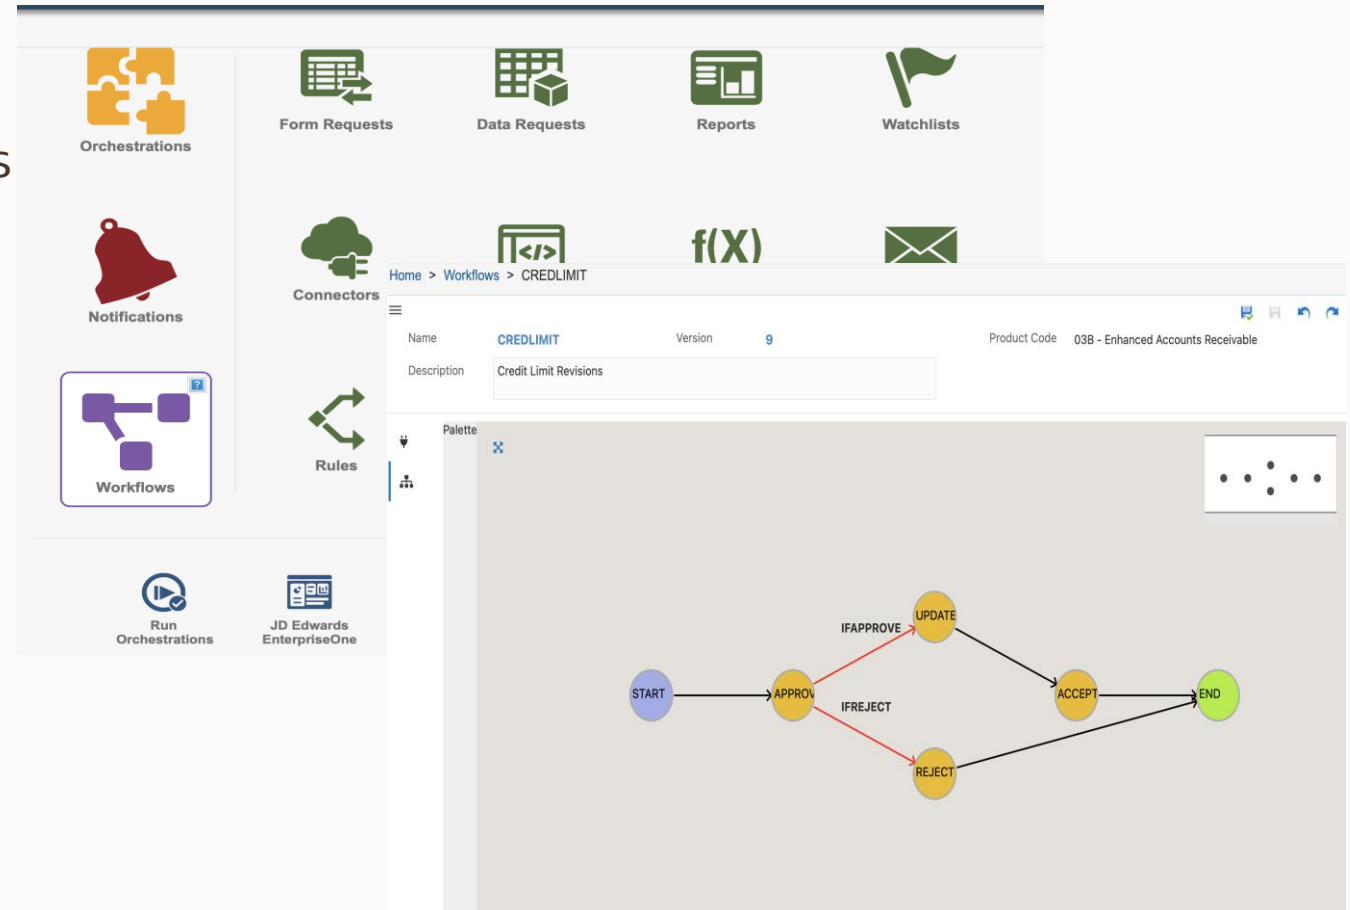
s

Orchestrations

Form Requests

Data Requests

Reports

Watchlists

Notifications

Connectors

f(X)

Workflows

Rules

Run Orchestrations

JD Edwards EnterpriseOne

Home > Workflows > CREDLIMIT

Name CREDLIMIT

Version 9

Product Code 03B - Enhanced Accounts Receivable

Description Credit Limit Revisions

Palette

IFAPPROVE

UPDATE

START

APPROV

ACCEPT

END

IFREJECT

REJECT